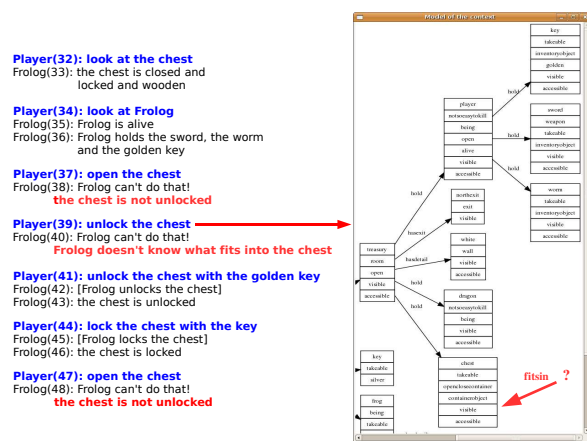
Player(32): look at the chest
Frolog(33): the chest is closed and locked and wooden

Player(34): look at Frolog
Frolog(35): Frolog is alive
Frolog(36): Frolog holds the sword, the worm and the golden key

Player(37): open the chest
Frolog(38): Frolog can't do that!
the chest is not unlocked

Player(39): unlock the chest
Frolog(40): Frolog can't do that!
Frolog doesn't know what fits into the chest

Player(41): unlock the chest with the golden key
Frolog(42): [Frolog unlocks the chest]
Frolog(43): the chest is unlocked

Player(44): lock the chest with the key
Frolog(45): [Frolog locks the chest]
Frolog(46): the chest is locked

Player(47): open the chest
Frolog(48): Frolog can't do that!
the chest is not unlocked

Model of the context

key
takeable
inventoryobject
golden
visible
accessible

hold

player
notwearsytokill
being
open
alive
visible
accessible

sword
weapon
takeable
inventoryobject
visible
accessible

hold

hold

worm
takeable
inventoryobject
visible
accessible

hold

northexit
exit
visible

hasexit

treasury
room
open
visible
accessible

hasdetail

white
wall
visible
accessible

hold

dragon
notwearsytokill
being
visible
accessible

hold

key
takeable
silver

chest
takeable
openclosecontainer
containerobject
visible
accessible

fitsin ?

frog
being
takeable